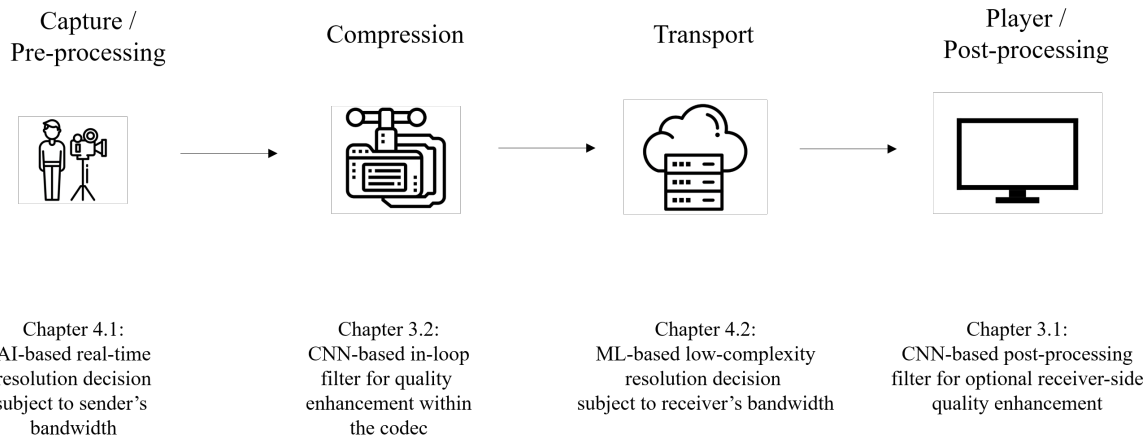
Capture / Pre-processing

Compression

Transport

Player / Post-processing

Chapter 4.1: AI-based real-time resolution decision subject to sender's bandwidth

Chapter 3.2: CNN-based in-loop filter for quality enhancement within the codec

Chapter 4.2: ML-based low-complexity resolution decision subject to receiver's bandwidth

Chapter 3.1: CNN-based post-processing filter for optional receiver-side quality enhancement